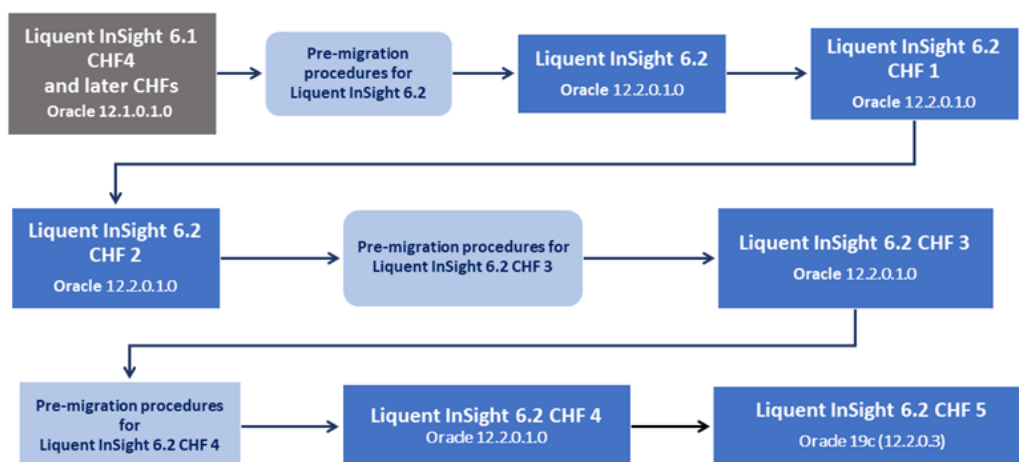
Liquent InSight 6.1 CHF4 and later CHFs
Oracle 12.1.0.1.0

Pre-migration procedures for Liquent InSight 6.2

Liquent InSight 6.2
Oracle 12.2.0.1.0

Liquent InSight 6.2 CHF 1
Oracle 12.2.0.1.0

Liquent InSight 6.2 CHF 2
Oracle 12.2.0.1.0

Pre-migration procedures for Liquent InSight 6.2 CHF 3

Liquent InSight 6.2 CHF 3
Oracle 12.2.0.1.0

Pre-migration procedures for Liquent InSight 6.2 CHF 4

Liquent InSight 6.2 CHF 4
Oracle 12.2.0.1.0

Liquent InSight 6.2 CHF 5
Oracle 19c (12.2.0.3)